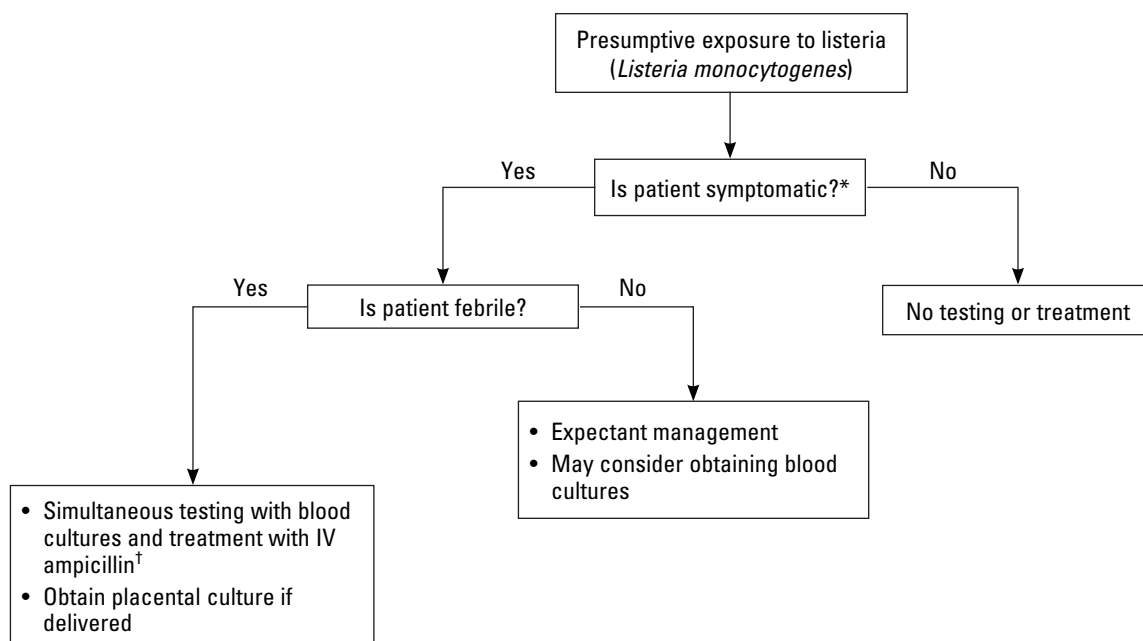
Presumptive exposure to listeria (*Listeria monocytogenes*)

Is patient symptomatic?*

Yes

No

No testing or treatment

Is patient febrile?

Yes

No

• Expectant management
• May consider obtaining blood cultures

• Simultaneous testing with blood cultures and treatment with IV ampicillin$^{\dagger}$
• Obtain placental culture if delivered